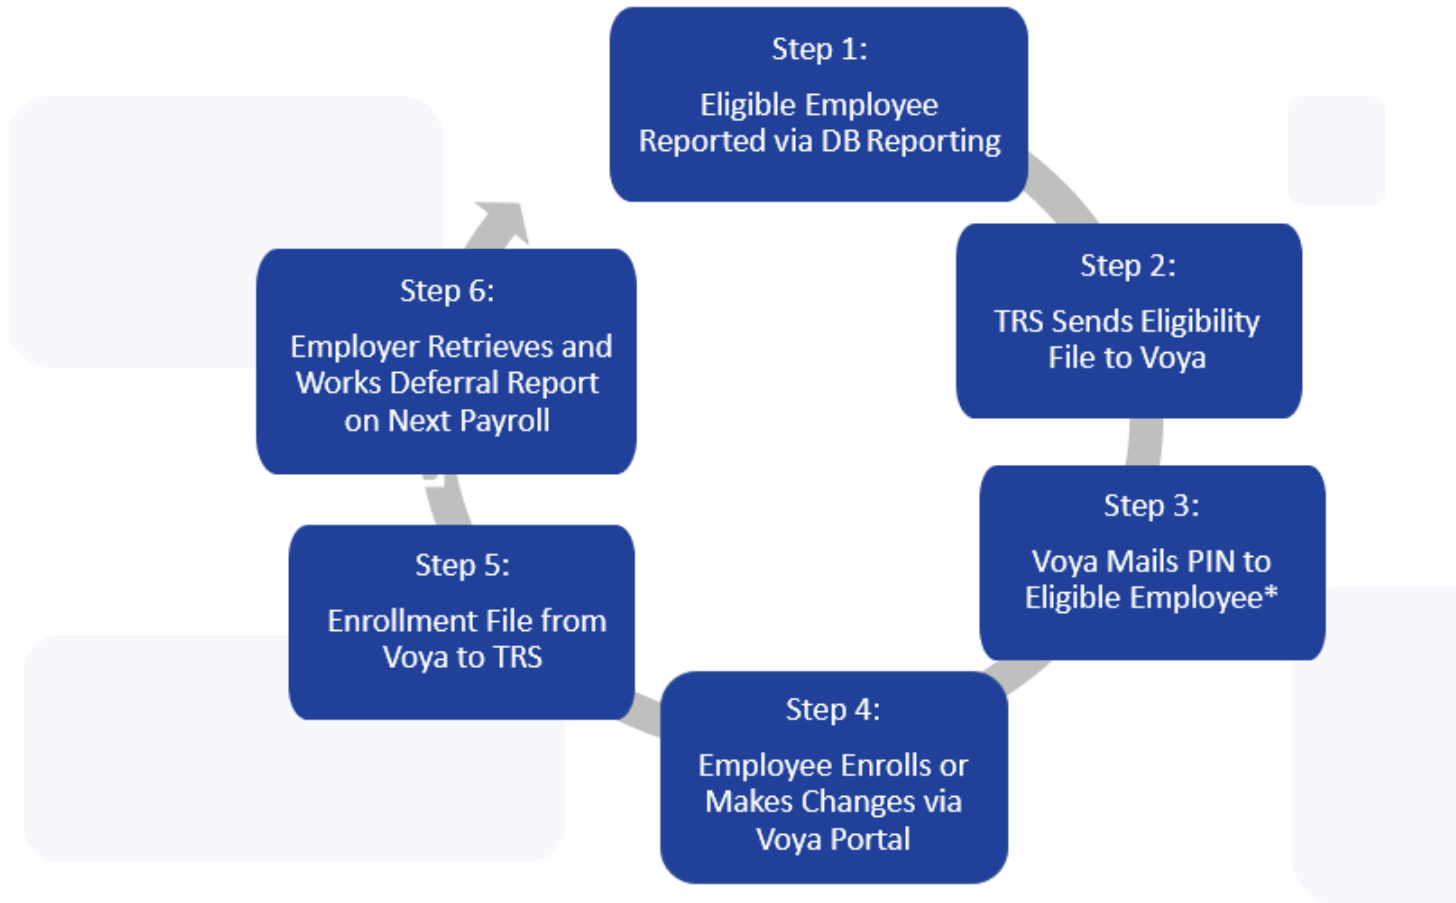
Step 1:

Eligible Employee Reported via DB Reporting

Step 2:

TRS Sends Eligibility File to Voya

Step 3:

Voya Mails PIN to Eligible Employee*

Step 4:

Employee Enrolls or Makes Changes via Voya Portal

Step 5:

Enrollment File from Voya to TRS

Step 6:

Employer Retrieves and Works Deferral Report on Next Payroll